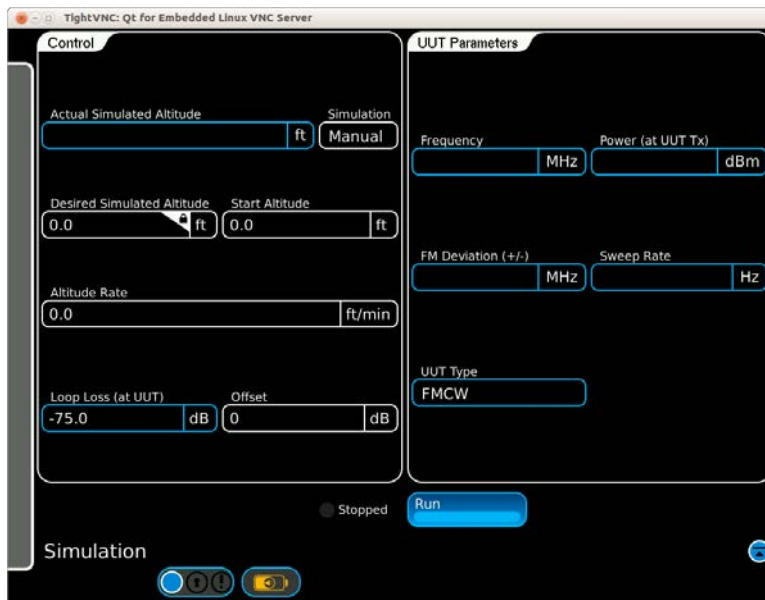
TightVNC: Qt for Embedded Linux VNC Server

Control

Actual Simulated Altitude
ft
Simulation
Manual

Desired Simulated Altitude
0.0
ft
Start Altitude
0.0
ft

Altitude Rate
0.0
ft/min

Loop Loss (at UUT)
-75.0
dB
Offset
0
dB

UUT Parameters

Frequency
MHz
Power (at UUT Tx)
dBm

FM Deviation (+/-)
MHz
Sweep Rate
Hz

UUT Type
FMCW

Stopped
Run

Simulation